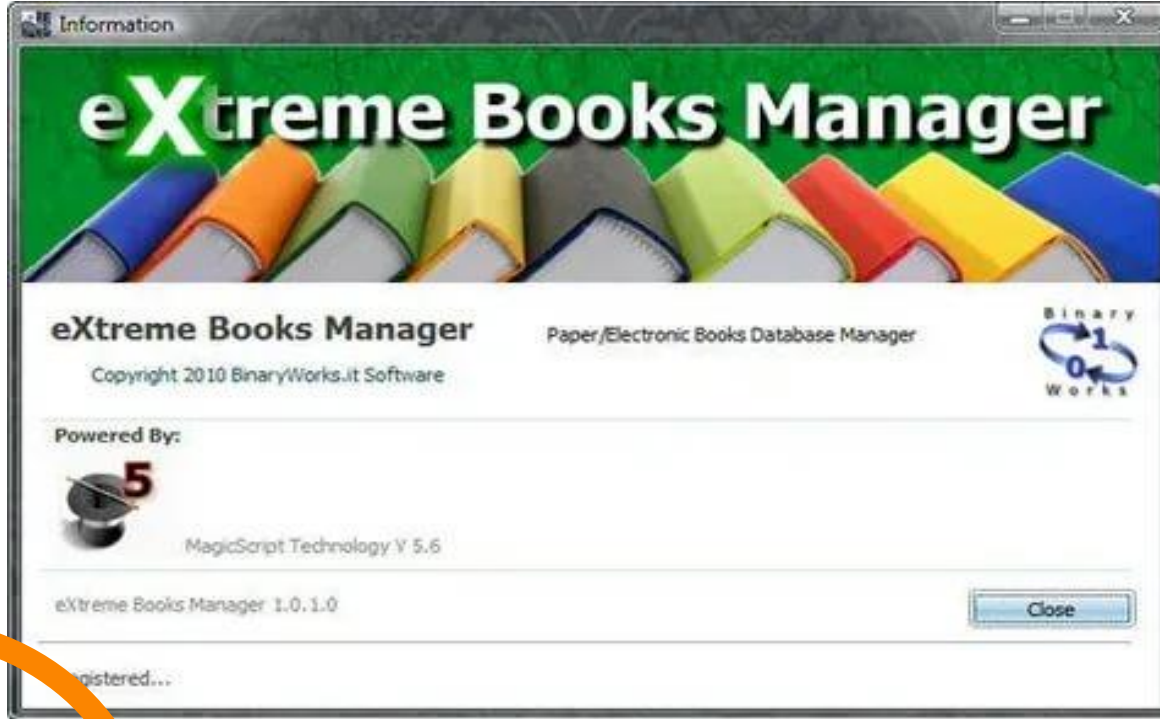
Information

eXtreme Books Manager

eXtreme Books Manager

Copyright 2010 BinaryWorks.it Software

Paper/Electronic Books Database Manager

Binary
1
0
Works

Powered By:

5

MagicScript Technology V 5.6

eXtreme Books Manager 1.0.1.0

Close

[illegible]gistered...